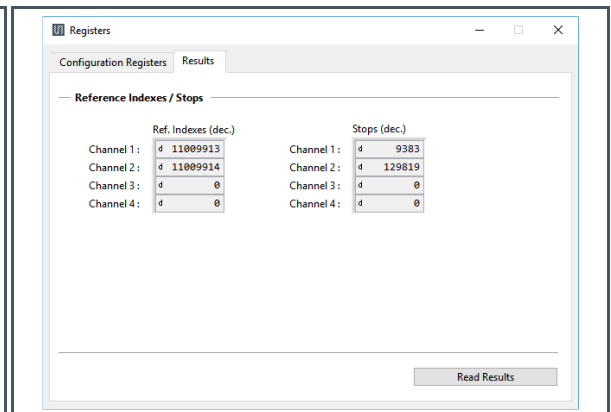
Registers

Configuration Registers | Results

Reference Indexes / Stops

Ref. Indexes (dec.)

| | |
|---|---|
| Channel 1 : | d 11009913 |
| Channel 2 : | d 11009914 |
| Channel 3 : | d 0 |
| Channel 4 : | d 0 |

Stops (dec.)

| | |
|---|---|
| Channel 1 : | d 9383 |
| Channel 2 : | d 129819 |
| Channel 3 : | d 0 |
| Channel 4 : | d 0 |

Read Results